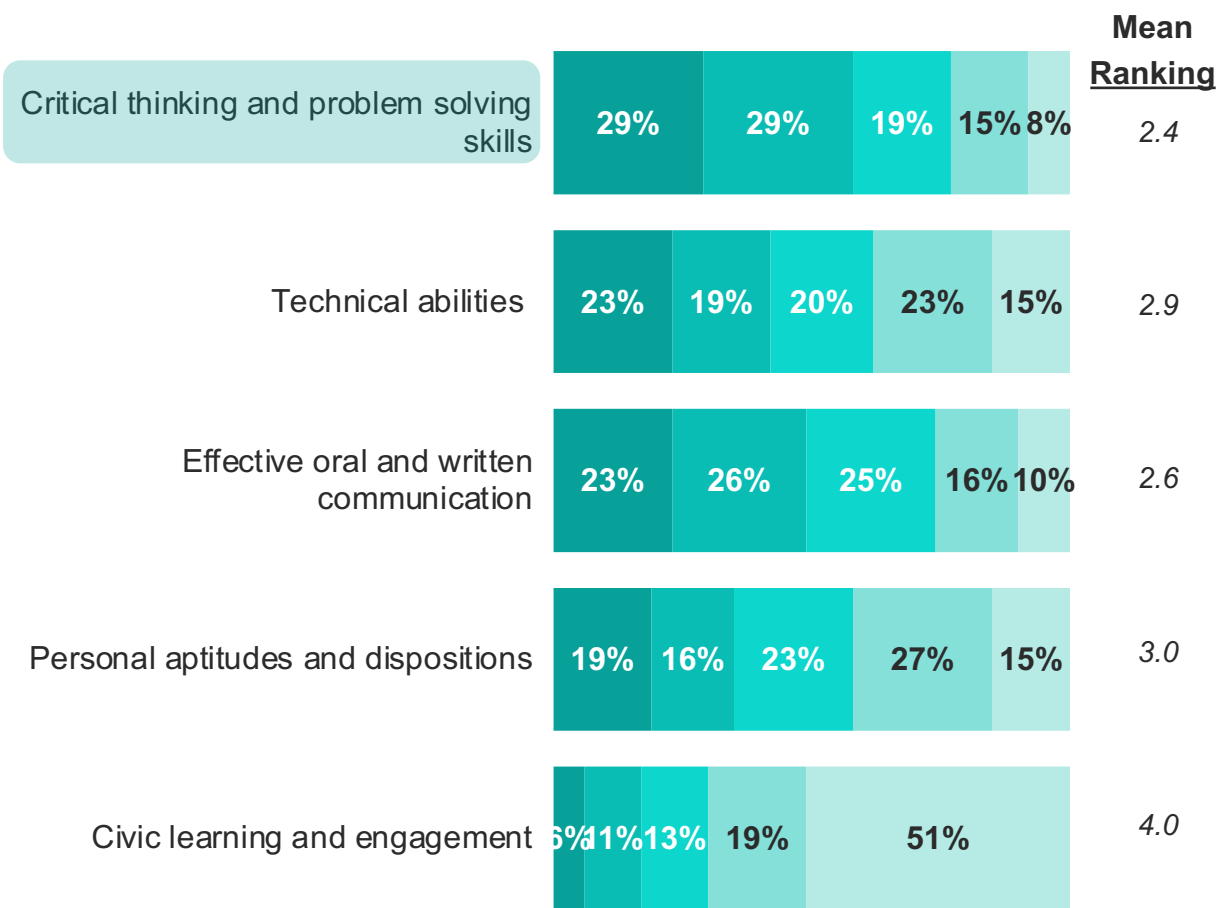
Mean Ranking

Critical thinking and problem solving skills 29% 29% 19% 15% 8% 2.4

Technical abilities 23% 19% 20% 23% 15% 2.9

Effective oral and written communication 23% 26% 25% 16% 10% 2.6

Personal aptitudes and dispositions 19% 16% 23% 27% 15% 3.0

Civic learning and engagement 6% 11% 13% 19% 51% 4.0